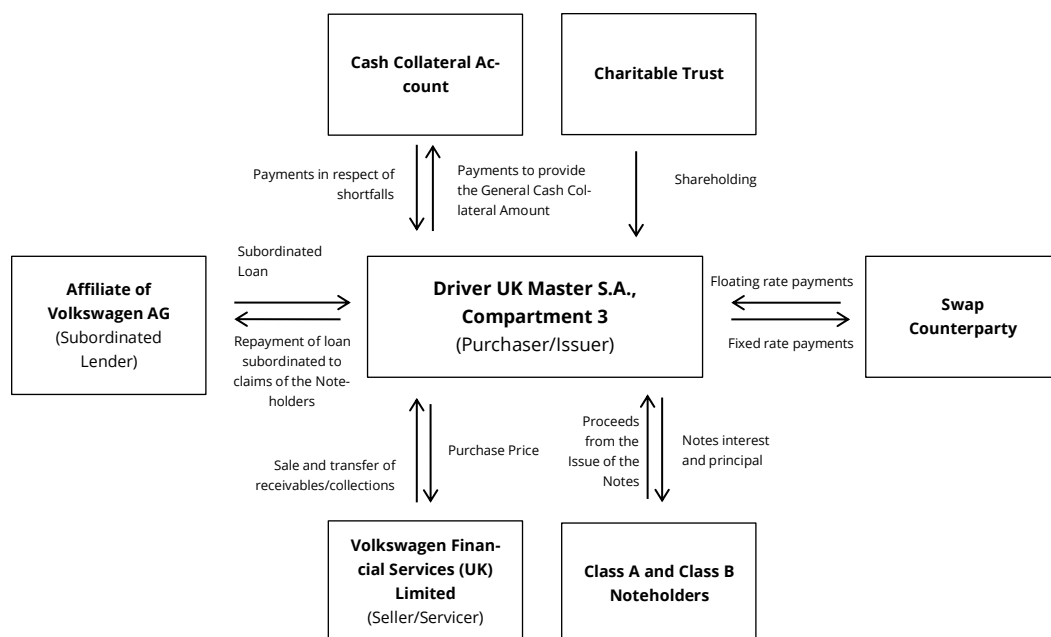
Cash Collateral Account

Charitable Trust

Payments in respect of shortfalls

Payments to provide the General Cash Collateral Amount

Shareholding

Affiliate of Volkswagen AG (Subordinated Lender)

Subordinated Loan

Repayment of loan subordinated to claims of the Noteholders

Driver UK Master S.A., Compartment 3 (Purchaser/Issuer)

Floating rate payments

Fixed rate payments

Swap Counterparty

Sale and transfer of receivables/collections

Purchase Price

Proceeds from the Issue of the Notes

Notes interest and principal

Volkswagen Financial Services (UK) Limited (Seller/Servicer)

Class A and Class B Noteholders